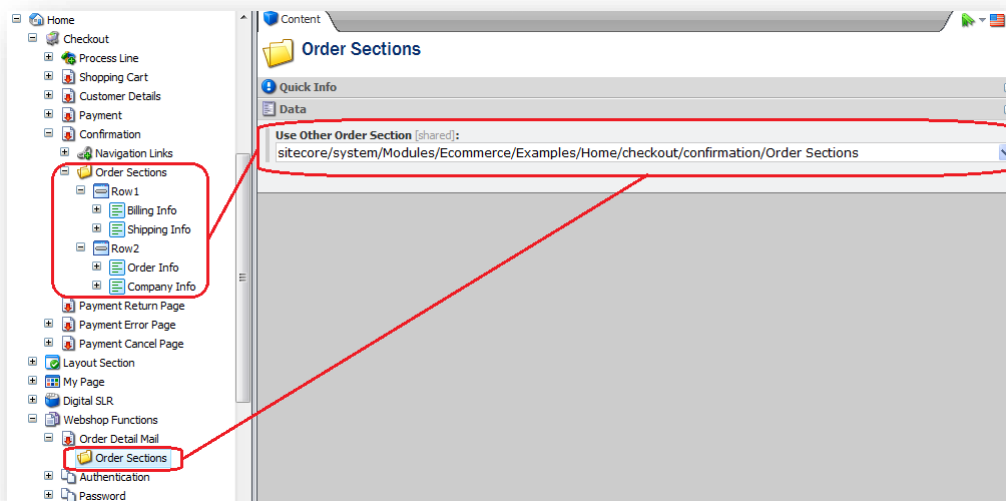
Home
Checkout
Process Line
Shopping Cart
Customer Details
Payment
Confirmation
Navigation Links
Order Sections
Row1
Billing Info
Shipping Info
Row2
Order Info
Company Info
Payment Return Page
Payment Error Page
Payment Cancel Page
Layout Section
My Page
Digital SLR
Webshop Functions
Order Detail Mail
Order Sections
Authentication
Password

Content

Order Sections

Quick Info

Data

Use Other Order Section [shared]:
sitecore/system/Modules/Ecommerce/Examples/Home/checkout/confirmation/Order Sections